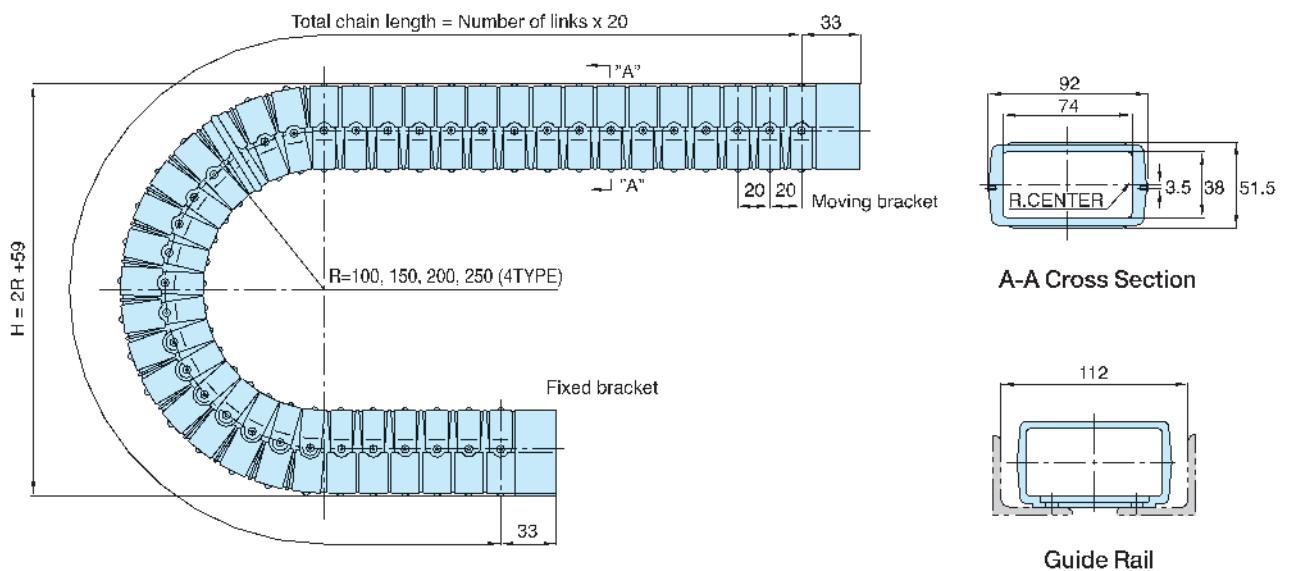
Total chain length = Number of links x 20

33

"A"

"A"

20 20

Moving bracket

H = 2R +59

R=100, 150, 200, 250 (4TYPE)

Fixed bracket

33

92

74

R.CENTER

3.5

38

51.5

A-A Cross Section

112

Guide Rail